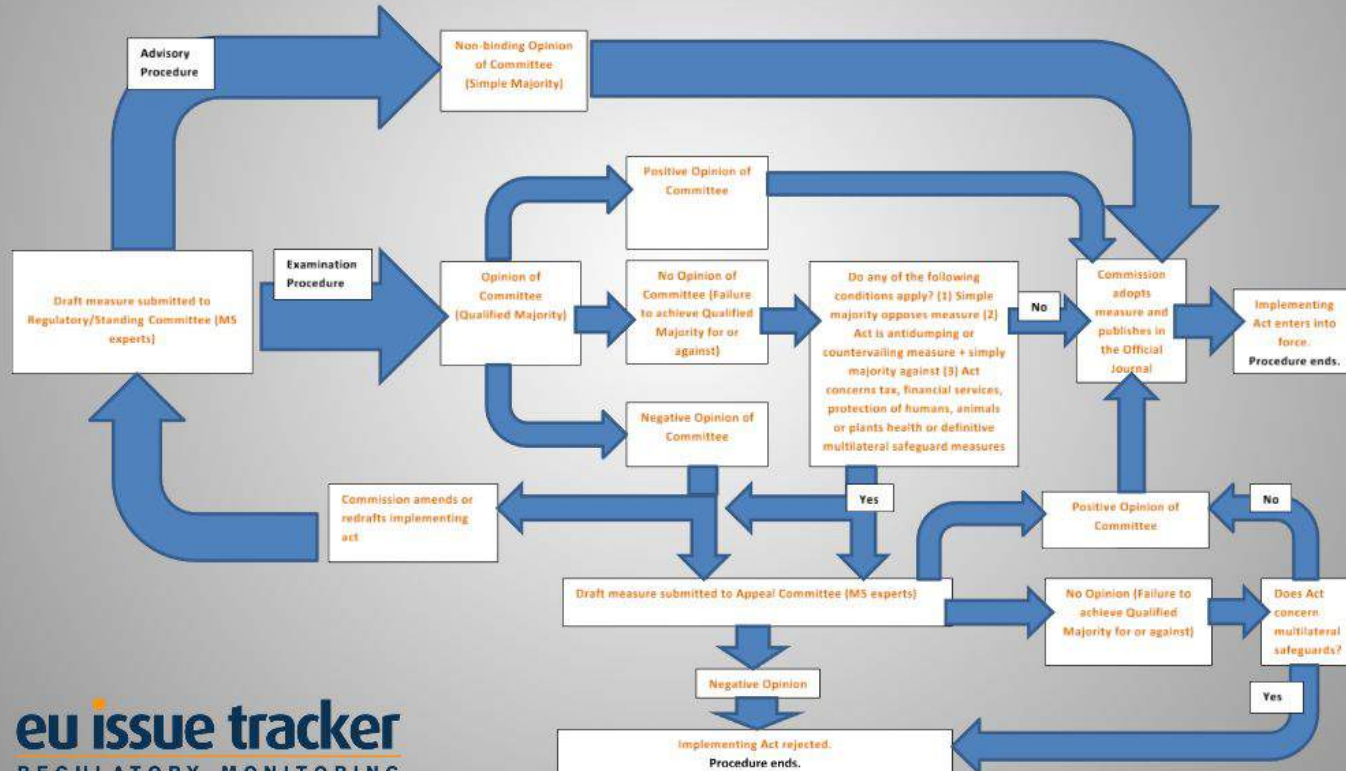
Advisory Procedure

Non-binding Opinion of Committee (Simple Majority)

Positive Opinion of Committee

Draft measure submitted to Regulatory/Standing Committee (MS experts)

Examination Procedure

Opinion of Committee (Qualified Majority)

No Opinion of Committee (Failure to achieve Qualified Majority for or against)

Do any of the following conditions apply? (1) Simple majority opposes measure (2) Act is antidumping or countervailing measure + simply majority against (3) Act concerns tax, financial services, protection of humans, animals or plants health or definitive multilateral safeguard measures

No

Commission adopts measure and publishes in the Official Journal

Implementing Act enters into force. Procedure ends.

Negative Opinion of Committee

Commission amends or redrafts implementing act

Yes

Positive Opinion of Committee

No

Draft measure submitted to Appeal Committee (MS experts)

No Opinion (Failure to achieve Qualified Majority for or against)

Does Act concern multilateral safeguards?

Yes

Negative Opinion

Implementing Act rejected. Procedure ends.

eu issue tracker
REGULATORY MONITORING